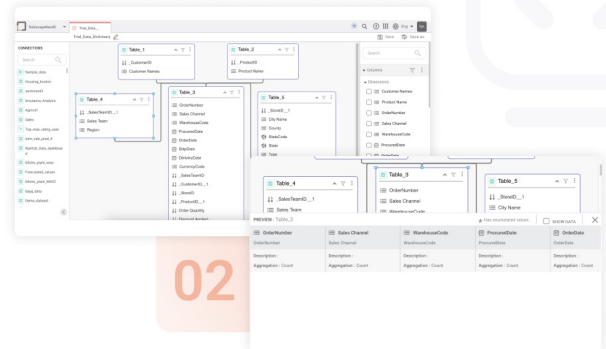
Final_Sales_Dashboard

CONNECTIONS

Search

Sample_data
Housing_market
sentiment1
Emotions Analysis
Agricult
Sales
Top_max_rating_com
Jom_rate_pred_S
Spotify_Data_Dashboard
Billion_yard_wise
Forecasted_values
billion_yard_8602
Retail_Mix
Demo_dataset

Save
Save as

Table_1
_CustomerID
Customer Names

Table_2
_ProductID
Product Name

Table_4
_SalesTeamID_1
Sales Team
Region

Table_3
OrderNumber
Sales Channel
WarehouseCode
ProcuredDate
OrderDate
ShipDate
DeliveryDate
CurrencyCode
_SalesTeamID_1
_CustomerID_1
_StoreID
_ProductID_1
Order Quantity

Table_5
_StoreID_1
City Name
County
StateCode
State
Type

Search

COLUMNS
Dimensions
Customer Names
Product Name
OrderNumber
Sales Channel
WarehouseCode
ProcuredDate

Table_4
_SalesTeamID_1
Sales Team

Table_3
OrderNumber
Sales Channel
WarehouseCode

Table_5
_StoreID_1
City Name

PREVIEW: Table_3

SHOW DATA

| OrderNumber | Sales Channel | WarehouseCode | ProcuredDate | OrderDate |
|---|---|---|---|---|
| OrderNumber | Sales Channel | WarehouseCode | ProcuredDate | OrderDate |
| Description : | Description : | Description : | Description : | Description : |
| Aggregation : Count | Aggregation : Count | Aggregation : Count | Aggregation : Count | Aggregation : Count |

02